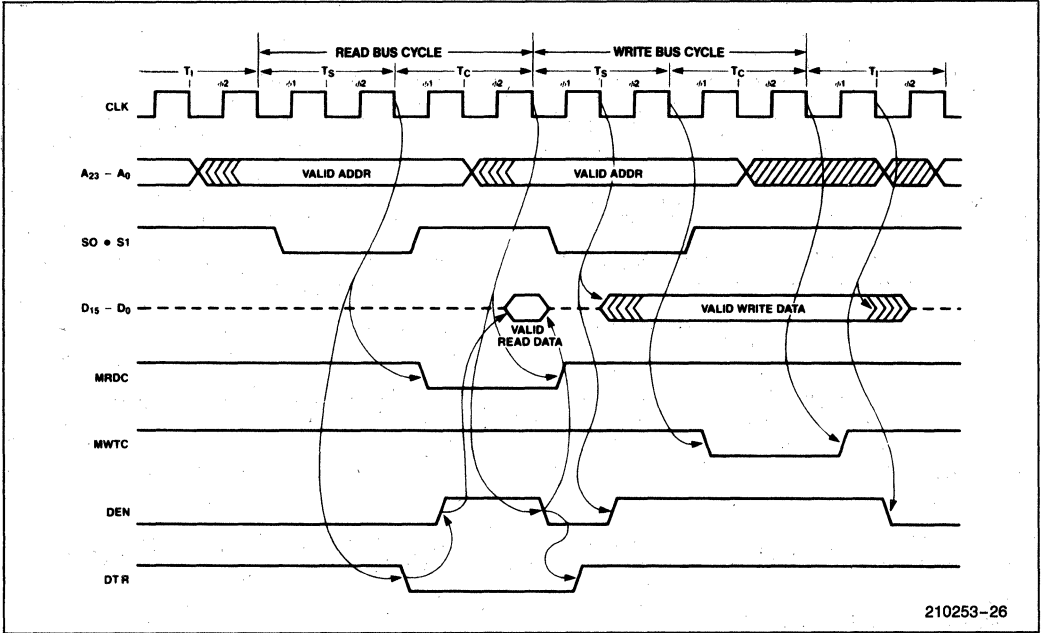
READ BUS CYCLE
WRITE BUS CYCLE
$T_I$
$\phi 2$
$T_S$
$\phi 1$
$\phi 2$
$T_C$
$\phi 1$
$\phi 2$
$T_S$
$\phi 1$
$\phi 2$
$T_C$
$\phi 1$
$\phi 2$
$T_I$
$\phi 1$
$\phi 2$
CLK
$A_{23} - A_0$
VALID ADDR
VALID ADDR
SO • S1
$D_{15} - D_0$
VALID READ DATA
VALID WRITE DATA
MRDC
MWTC
DEN
DT/R
210253-26